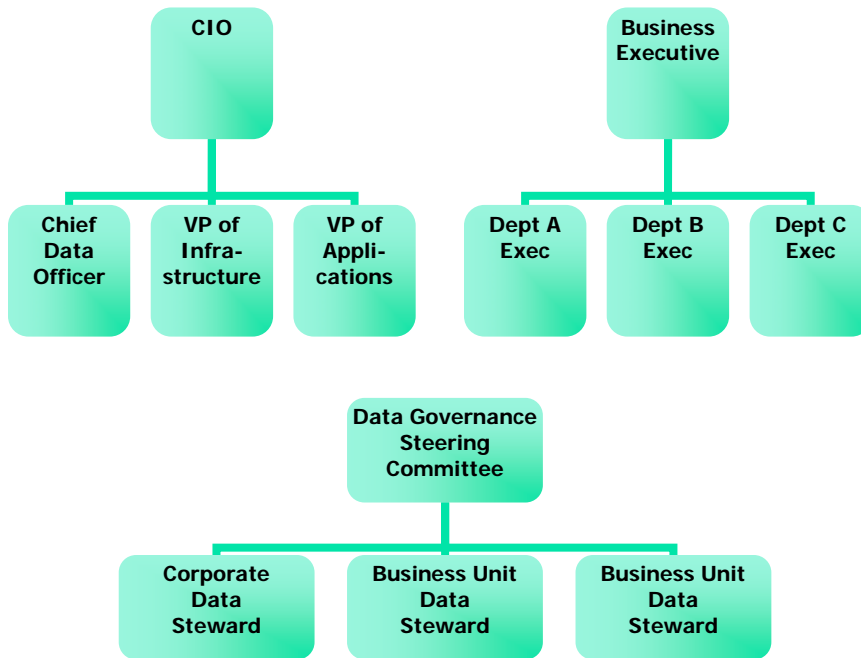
CIO

Chief Data Officer

VP of Infrastructure

VP of Applications

Business Executive

Dept A Exec

Dept B Exec

Dept C Exec

Data Governance Steering Committee

Corporate Data Steward

Business Unit Data Steward

Business Unit Data Steward